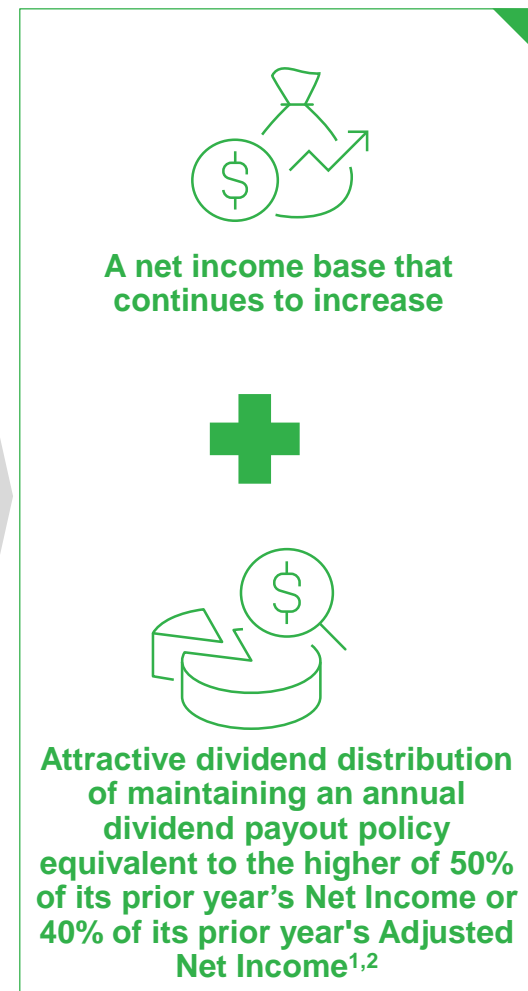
A net income base that continues to increase

Attractive dividend distribution of maintaining an annual dividend payout policy equivalent to the higher of 50% of its prior year’s Net Income or 40% of its prior year's Adjusted Net Income$^{1,2}$